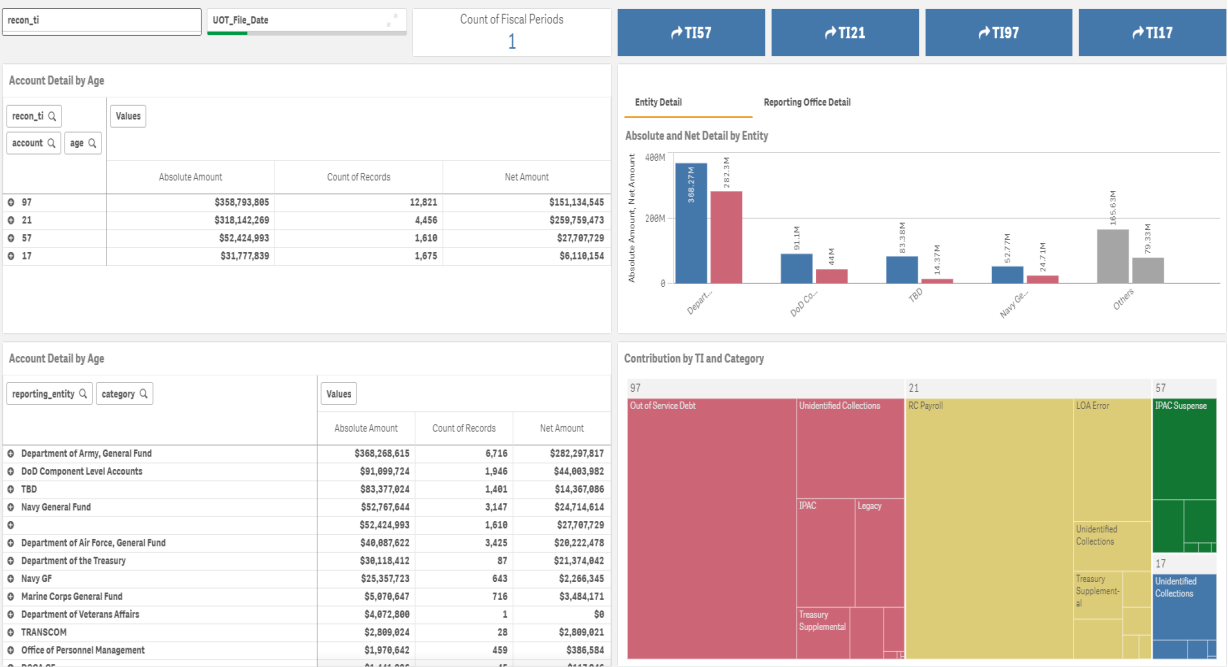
recon_ti

UOT_File_Date

Count of Fiscal Periods
1

TI57

TI21

TI97

TI17

Account Detail by Age

recon_ti

account

age

Values

| | Absolute Amount | Count of Records | Net Amount |
|---|---|---|---|
| 97 | $358,793,805 | 12,821 | $151,134,545 |
| 21 | $318,142,269 | 4,456 | $259,759,473 |
| 57 | $52,424,993 | 1,610 | $27,707,729 |
| 17 | $31,777,839 | 1,675 | $6,110,154 |

Entity Detail

Reporting Office Detail

Absolute and Net Detail by Entity

400M
200M
0
Absolute Amount, Net Amount

368.27M
282.3M
91.1M
44M
83.38M
14.37M
52.77M
24.71M
165.63M
79.33M

Depart...
DoD Co...
TBD
Navy Ge...
Others

Account Detail by Age

reporting_entity

category

Values

| | Absolute Amount | Count of Records | Net Amount |
|---|---|---|---|
| Department of Army, General Fund | $368,268,615 | 6,716 | $282,297,817 |
| DoD Component Level Accounts | $91,099,724 | 1,946 | $44,003,982 |
| TBD | $83,377,024 | 1,401 | $14,367,086 |
| Navy General Fund | $52,767,644 | 3,147 | $24,714,614 |
| | $52,424,993 | 1,610 | $27,707,729 |
| Department of Air Force, General Fund | $40,087,622 | 3,425 | $20,222,478 |
| Department of the Treasury | $30,118,412 | 87 | $21,374,042 |
| Navy GF | $25,357,723 | 643 | $2,266,345 |
| Marine Corps General Fund | $5,070,647 | 716 | $3,484,171 |
| Department of Veterans Affairs | $4,072,800 | 1 | $0 |
| TRANSCOM | $2,809,024 | 28 | $2,809,021 |
| Office of Personnel Management | $1,970,642 | 459 | $386,584 |

Contribution by TI and Category

97
Out of Service Debt
Unidentified Collections
IPAC
Legacy
Treasury Supplemental

21
RC Payroll
LOA Error
Unidentified Collections
Treasury Supplemental

57
IPAC Suspense

17
Unidentified Collections